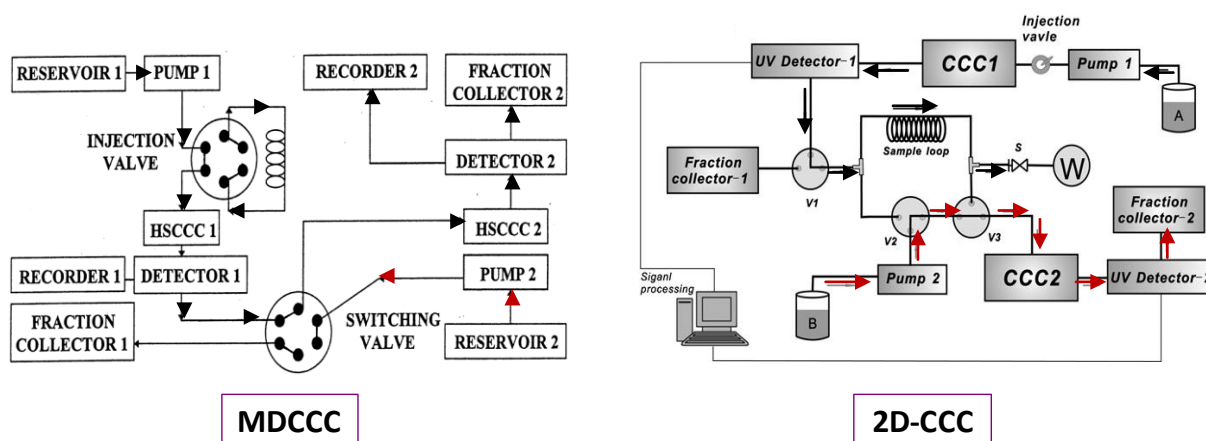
RESERVOIR 1
PUMP 1
INJECTION VALVE
HSCCC 1
RECORDER 1
DETECTOR 1
FRACTION COLLECTOR 1
SWITCHING VALVE
RECORDER 2
FRACTION COLLECTOR 2
DETECTOR 2
HSCCC 2
PUMP 2
RESERVOIR 2

MDCCC

Injection vavle
UV Detector-1
CCC1
Pump 1
A
Sample loop
S
W
Fraction collector-1
V1
V2
V3
Fraction collector-2
Siganl processing
B
Pump 2
CCC2
UV Detector-2

2D-CCC